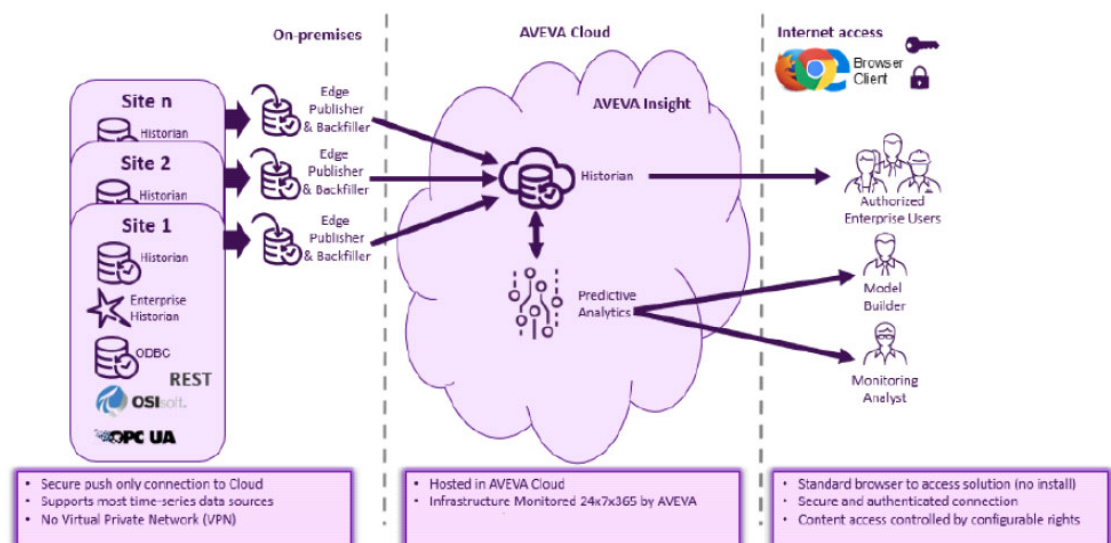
On-premises

Site n
Historian

Site 2
Historian

Site 1
Historian
Enterprise Historian
ODBC
REST
OSIsoft.
OPC UA

Edge Publisher & Backfiller
Edge Publisher & Backfiller
Edge Publisher & Backfiller

• Secure push only connection to Cloud
• Supports most time-series data sources
• No Virtual Private Network (VPN)

AVEVA Cloud

AVEVA Insight
Historian
Predictive Analytics

• Hosted in AVEVA Cloud
• Infrastructure Monitored 24x7x365 by AVEVA

Internet access
Browser Client

Authorized Enterprise Users
Model Builder
Monitoring Analyst

• Standard browser to access solution (no install)
• Secure and authenticated connection
• Content access controlled by configurable rights